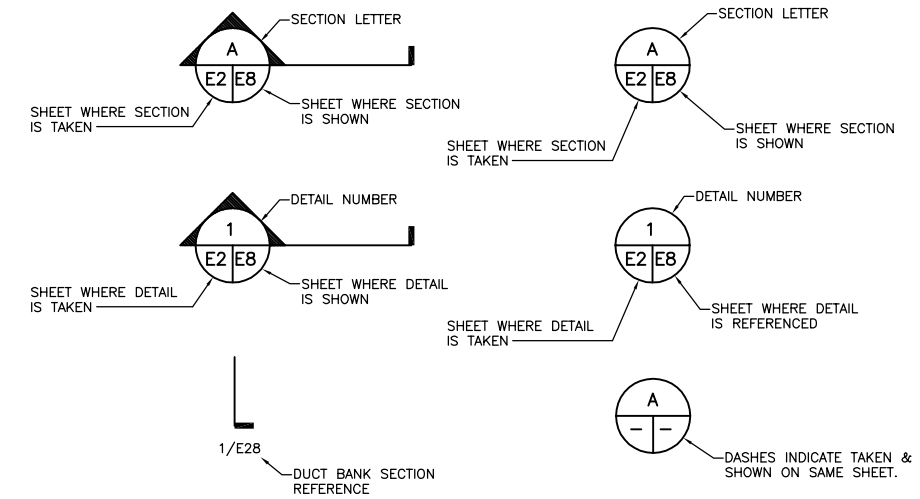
SECTION LETTER
A
E2 E8
SHEET WHERE SECTION IS TAKEN
SHEET WHERE SECTION IS SHOWN

SECTION LETTER
A
E2 E8
SHEET WHERE SECTION IS TAKEN
SHEET WHERE SECTION IS SHOWN

DETAIL NUMBER
1
E2 E8
SHEET WHERE DETAIL IS TAKEN
SHEET WHERE DETAIL IS SHOWN

DETAIL NUMBER
1
E2 E8
SHEET WHERE DETAIL IS TAKEN
SHEET WHERE DETAIL IS REFERENCED

1/E28
DUCT BANK SECTION REFERENCE

A
– –
DASHES INDICATE TAKEN & SHOWN ON SAME SHEET.